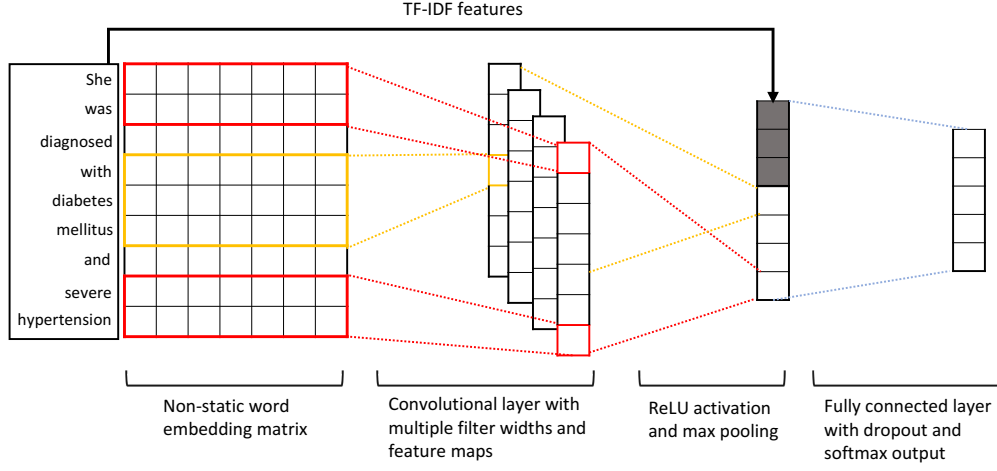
TF-IDF features

She
was
diagnosed
with
diabetes
mellitus
and
severe
hypertension

Non-static word embedding matrix

Convolutional layer with multiple filter widths and feature maps

ReLU activation and max pooling

Fully connected layer with dropout and softmax output